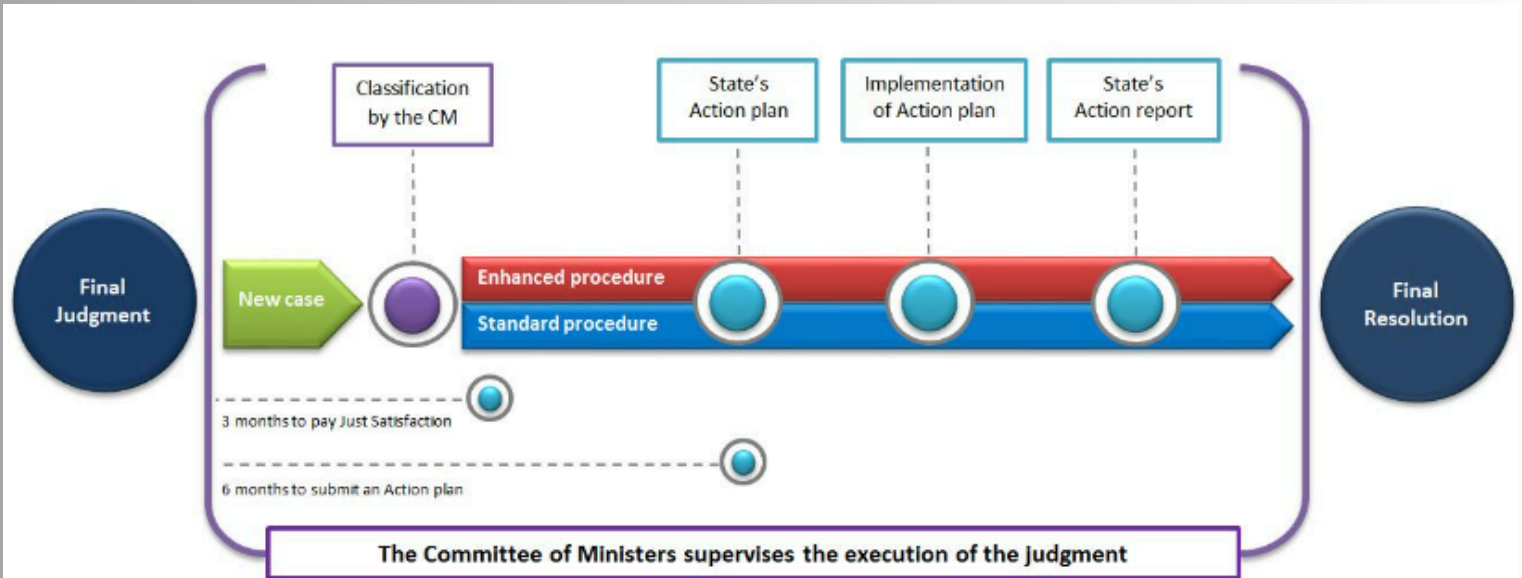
Final Judgment

Classification by the CM

State's Action plan

Implementation of Action plan

State's Action report

New case

Enhanced procedure

Standard procedure

Final Resolution

3 months to pay Just Satisfaction

6 months to submit an Action plan

The Committee of Ministers supervises the execution of the judgment